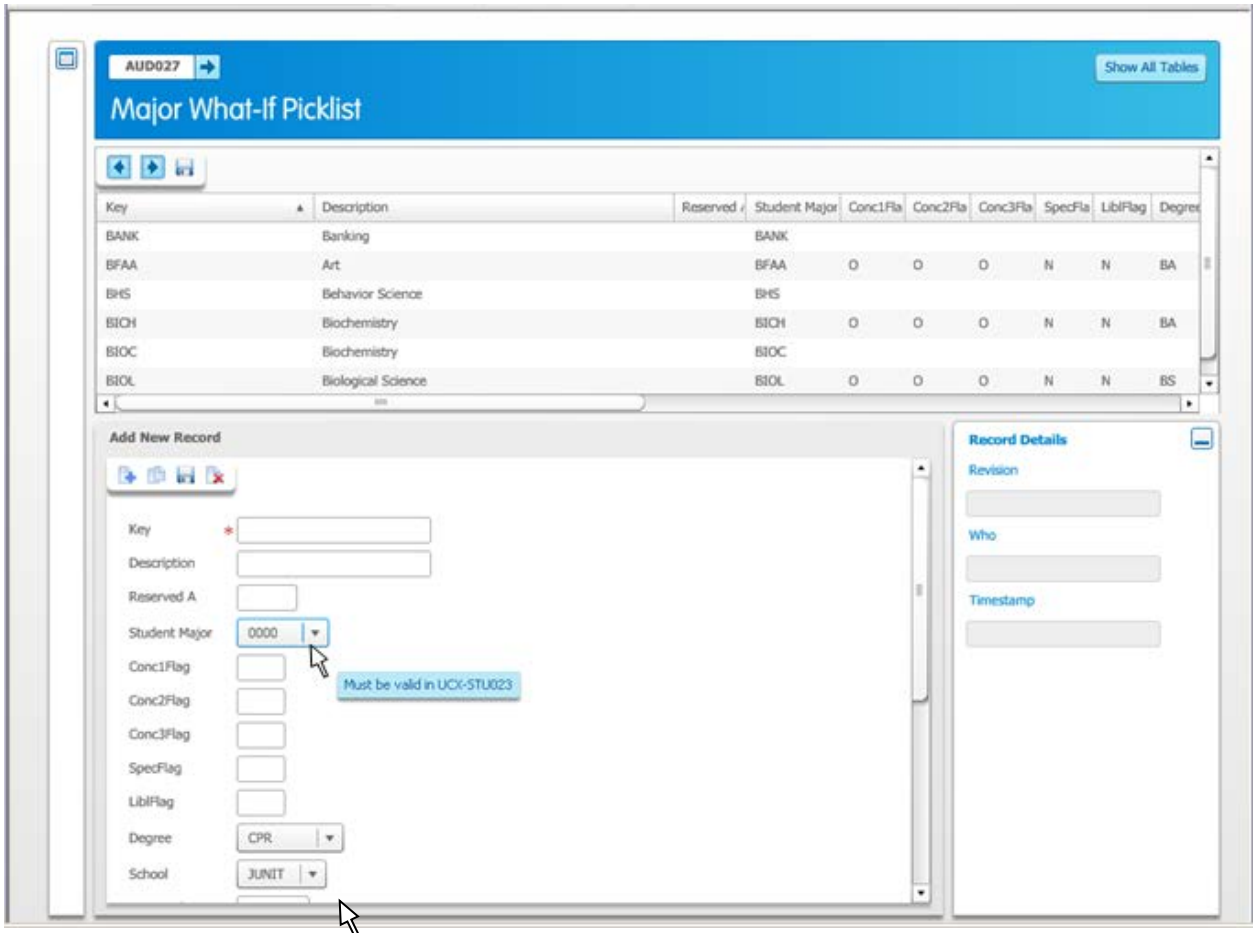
AUD027

Show All Tables

Major What-If Picklist

| Key | Description | Reserved A | Student Major | Conc1Fla | Conc2Fla | Conc3Fla | SpecFla | LiblFlag | Degre |
|---|---|---|---|---|---|---|---|---|---|
| BANK | Banking | | BANK | | | | | | |
| BFAA | Art | | BFAA | O | O | O | N | N | BA |
| BHS | Behavior Science | | BHS | | | | | | |
| BICH | Biochemistry | | BICH | O | O | O | N | N | BA |
| BIOC | Biochemistry | | BIOC | | | | | | |
| BIOL | Biological Science | | BIOL | O | O | O | N | N | BS |

Add New Record

Key *
Description
Reserved A
Student Major 0000
Conc1Flag
Conc2Flag
Conc3Flag
SpecFlag
LiblFlag
Degree CPR
School JUNIT

Must be valid in UCX-STU023

Record Details
Revision
Who
Timestamp